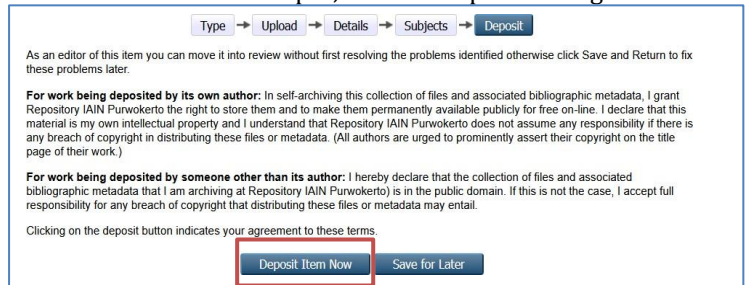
Type → Upload → Details → Subjects → Deposit

As an editor of this item you can move it into review without first resolving the problems identified otherwise click Save and Return to fix these problems later.

**For work being deposited by its own author:** In self-archiving this collection of files and associated bibliographic metadata, I grant Repository IAIN Purwokerto the right to store them and to make them permanently available publicly for free on-line. I declare that this material is my own intellectual property and I understand that Repository IAIN Purwokerto does not assume any responsibility if there is any breach of copyright in distributing these files or metadata. (All authors are urged to prominently assert their copyright on the title page of their work.)

**For work being deposited by someone other than its author:** I hereby declare that the collection of files and associated bibliographic metadata that I am archiving at Repository IAIN Purwokerto) is in the public domain. If this is not the case, I accept full responsibility for any breach of copyright that distributing these files or metadata may entail.

Clicking on the deposit button indicates your agreement to these terms.

Deposit Item Now    Save for Later